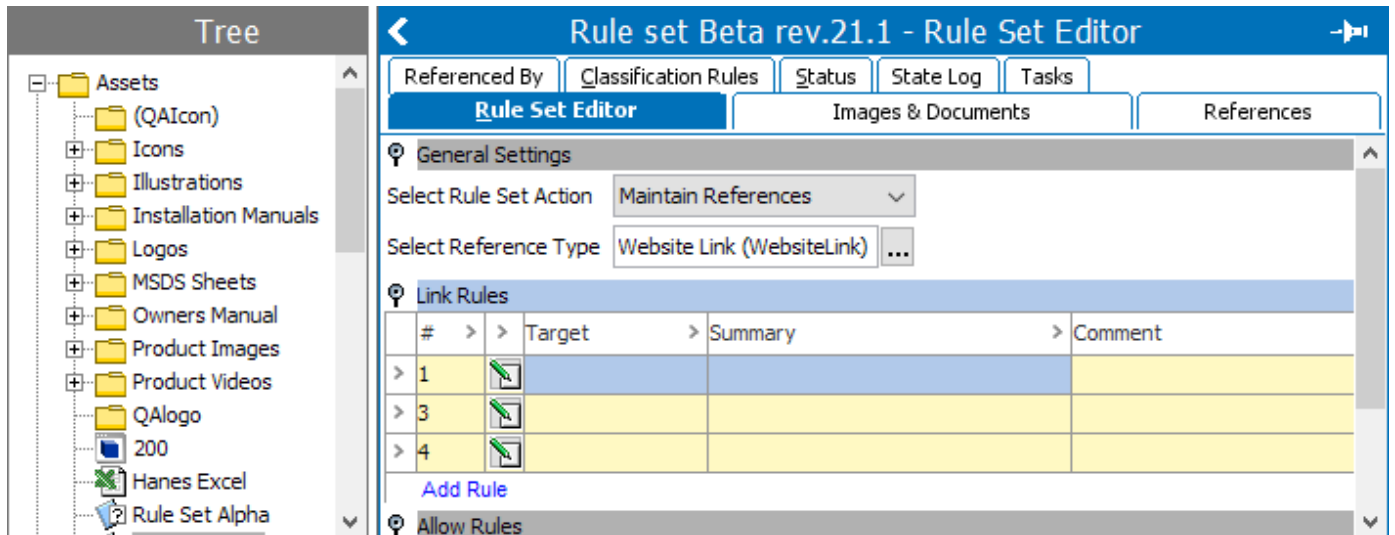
Tree

Assets
(QAIcon)
Icons
Illustrations
Installation Manuals
Logos
MSDS Sheets
Owners Manual
Product Images
Product Videos
QAlogo
200
Hanes Excel
Rule Set Alpha

Rule set Beta rev.21.1 - Rule Set Editor

Referenced By | Classification Rules | Status | State Log | Tasks
Rule Set Editor | Images & Documents | References

General Settings
Select Rule Set Action: Maintain References
Select Reference Type: Website Link (WebsiteLink) ...

Link Rules

| # | | Target | Summary | Comment |
|---|---|---|---|---|
| 1 | | | | |
| 3 | | | | |
| 4 | | | | |

Add Rule

Allow Rules